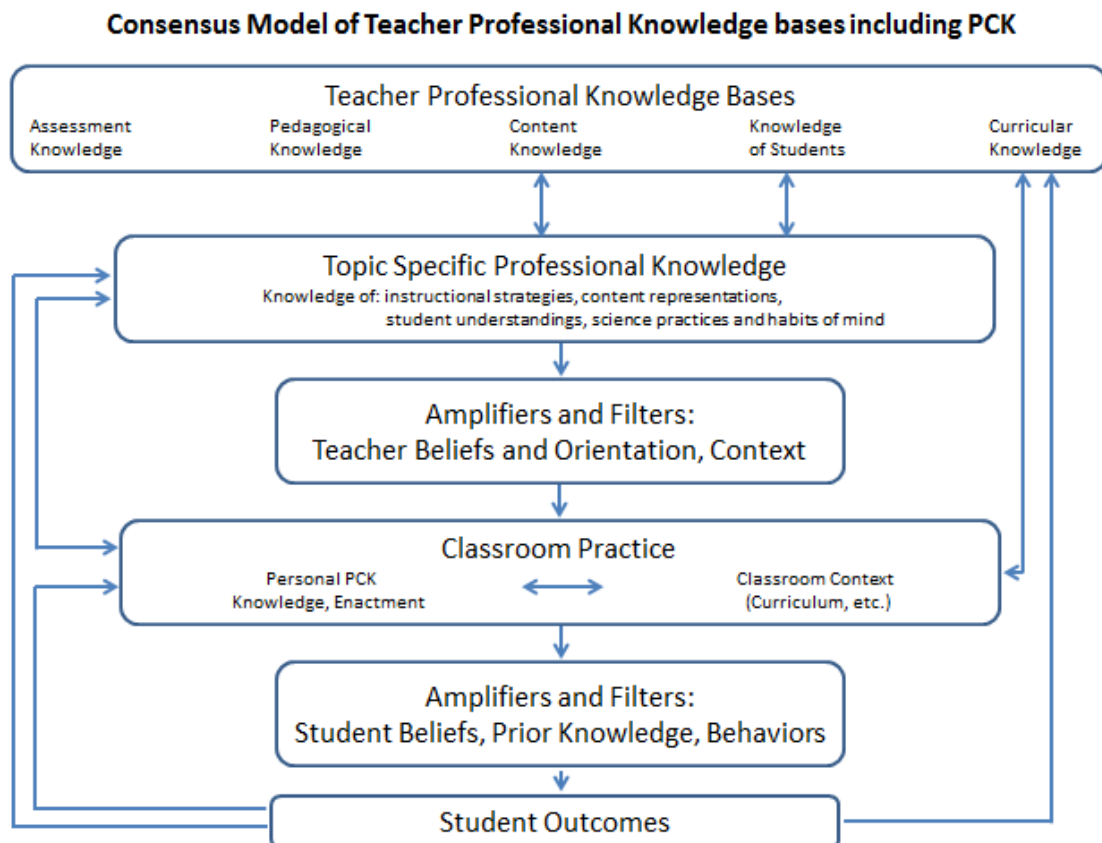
Consensus Model of Teacher Professional Knowledge bases including PCK

Teacher Professional Knowledge Bases

Assessment Knowledge

Pedagogical Knowledge

Content Knowledge

Knowledge of Students

Curricular Knowledge

Topic Specific Professional Knowledge

Knowledge of: instructional strategies, content representations, student understandings, science practices and habits of mind

Amplifiers and Filters: Teacher Beliefs and Orientation, Context

Classroom Practice

Personal PCK Knowledge, Enactment

Classroom Context (Curriculum, etc.)

Amplifiers and Filters: Student Beliefs, Prior Knowledge, Behaviors

Student Outcomes